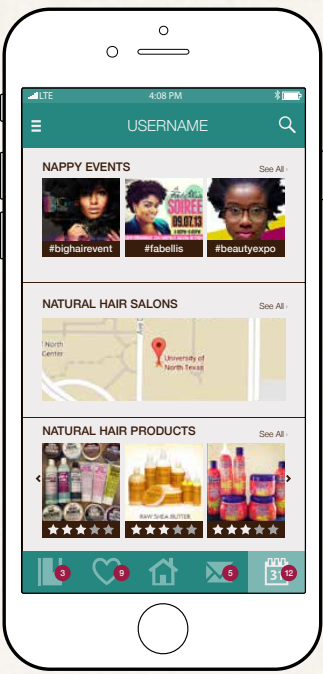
LTE 4:08 PM

USERNAME

NAPPY EVENTS See All

#bighairevent #fabellis #beautyexpo

SOIREE 09.07.13

NATURAL HAIR SALONS See All

North Center

University of North Texas

NATURAL HAIR PRODUCTS See All

RAW SHEA BUTTER

3 9 5 31 12